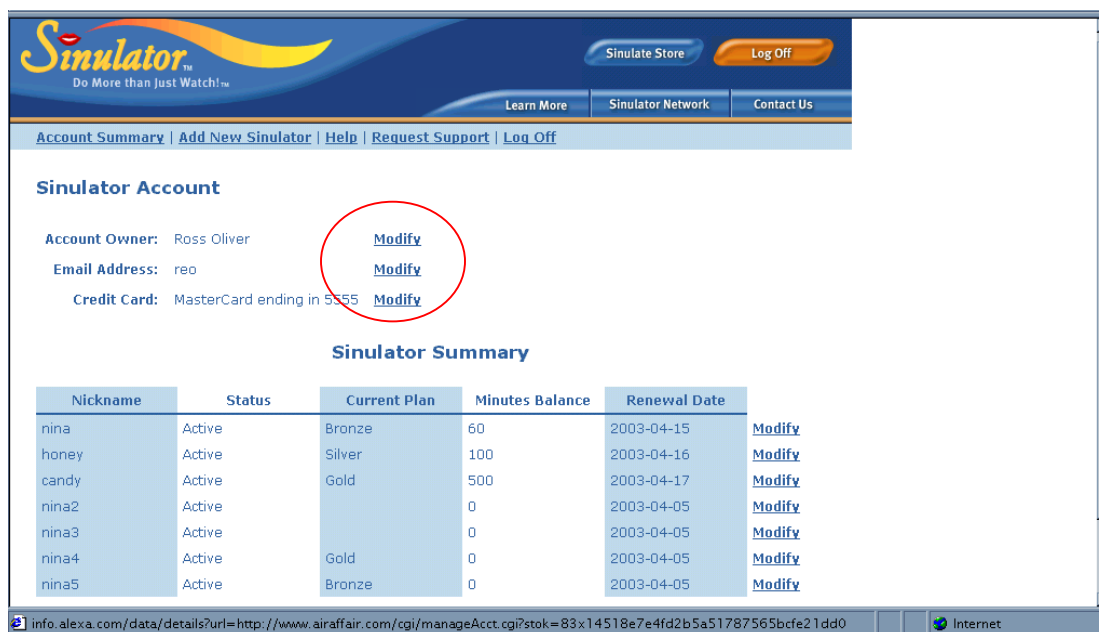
Sinulator™
Do More than Just Watch!™

Simulate Store
Log Off

Learn More
Sinulator Network
Contact Us

Account Summary | Add New Sinulator | Help | Request Support | Log Off

Sinulator Account

Account Owner: Ross Oliver Modify
Email Address: reo Modify
Credit Card: MasterCard ending in 5555 Modify

Sinulator Summary

| Nickname | Status | Current Plan | Minutes Balance | Renewal Date | |
|---|---|---|---|---|---|
| nina | Active | Bronze | 60 | 2003-04-15 | Modify |
| honey | Active | Silver | 100 | 2003-04-16 | Modify |
| candy | Active | Gold | 500 | 2003-04-17 | Modify |
| nina2 | Active | | 0 | 2003-04-05 | Modify |
| nina3 | Active | | 0 | 2003-04-05 | Modify |
| nina4 | Active | Gold | 0 | 2003-04-05 | Modify |
| nina5 | Active | Bronze | 0 | 2003-04-05 | Modify |

info.alexa.com/data/details?url=http://www.airaffair.com/cgi/manageAcct.cgi?stok=83x14518e7e4fd2b5a51787565bcfe21dd0
Internet